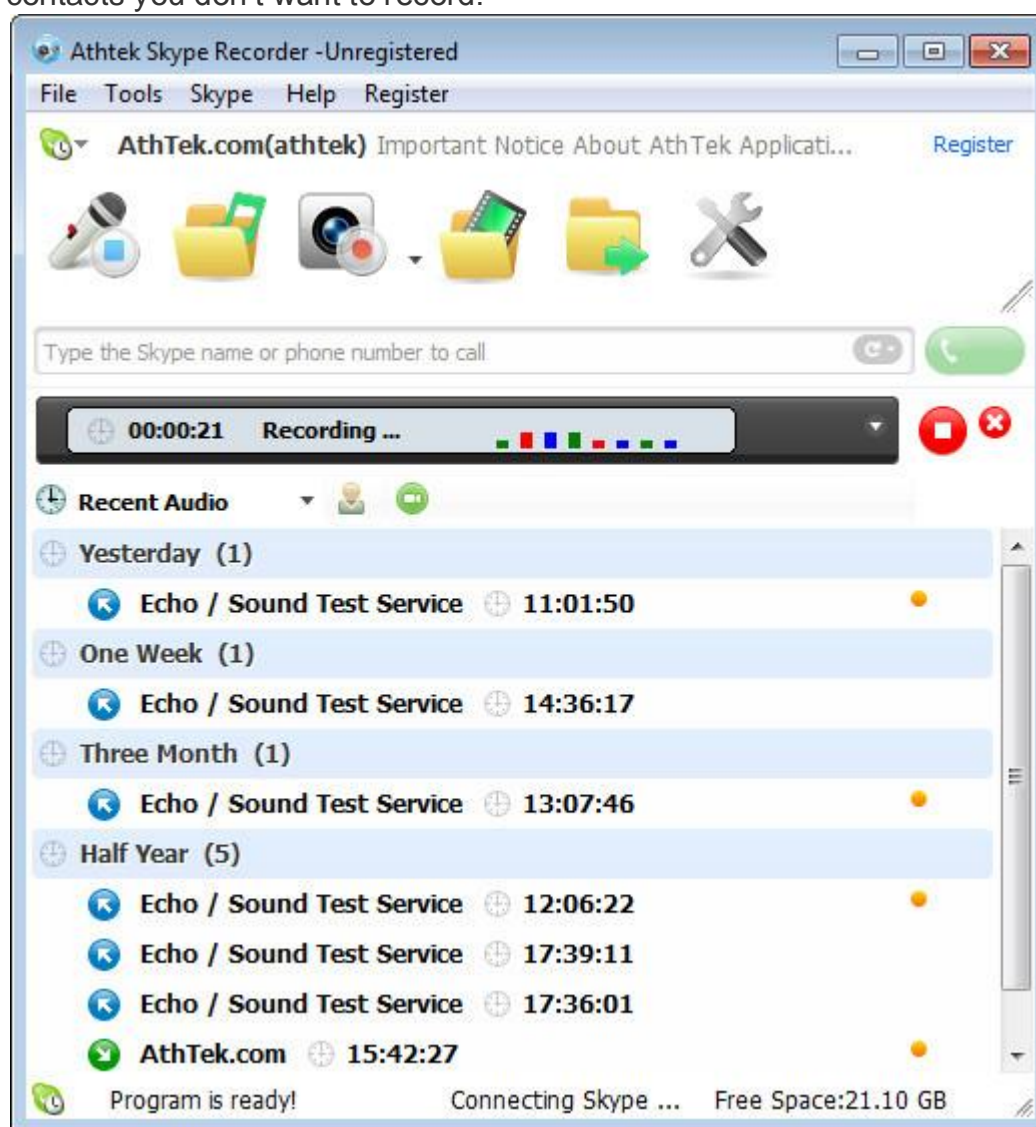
contacts you don't want to record.

Athtek Skype Recorder -Unregistered

File Tools Skype Help Register

AthTek.com(athtek) Important Notice About AthTek Applicati... Register

Type the Skype name or phone number to call

00:00:21 Recording ...

Recent Audio

Yesterday (1)

Echo / Sound Test Service 11:01:50

One Week (1)

Echo / Sound Test Service 14:36:17

Three Month (1)

Echo / Sound Test Service 13:07:46

Half Year (5)

Echo / Sound Test Service 12:06:22

Echo / Sound Test Service 17:39:11

Echo / Sound Test Service 17:36:01

AthTek.com 15:42:27

Program is ready! Connecting Skype ... Free Space:21.10 GB